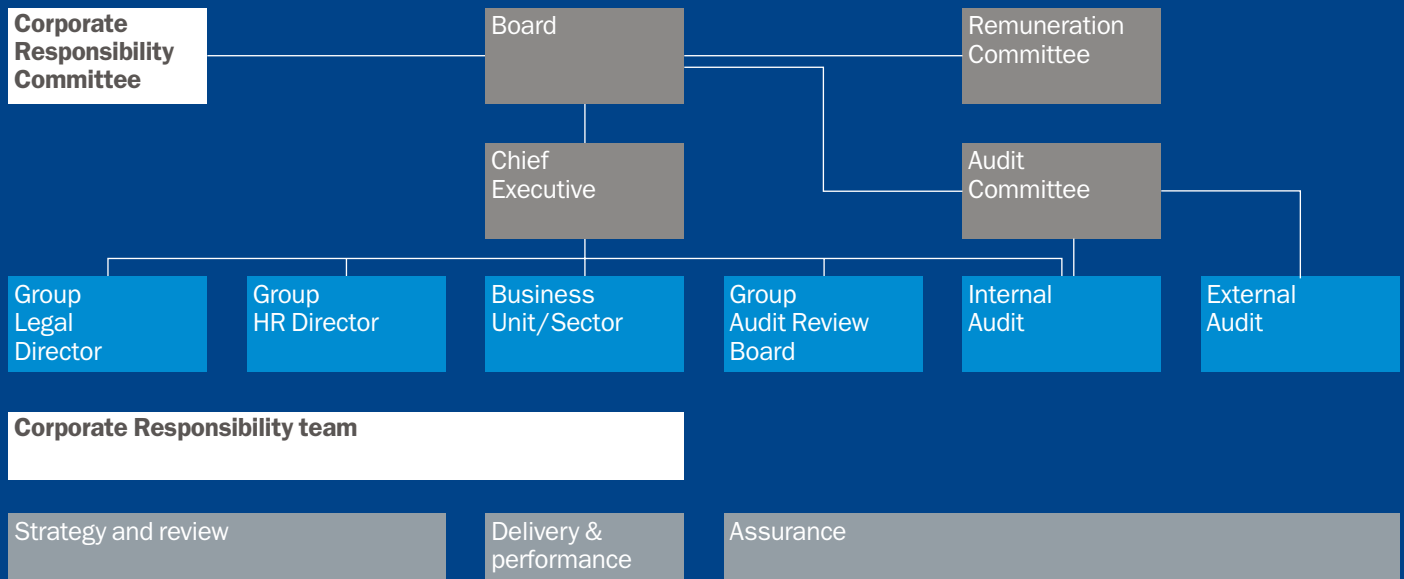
Corporate Responsibility Committee

Board

Remuneration Committee

Chief Executive

Audit Committee

Group Legal Director

Group HR Director

Business Unit/Sector

Group Audit Review Board

Internal Audit

External Audit

Corporate Responsibility team

Strategy and review

Delivery & performance

Assurance